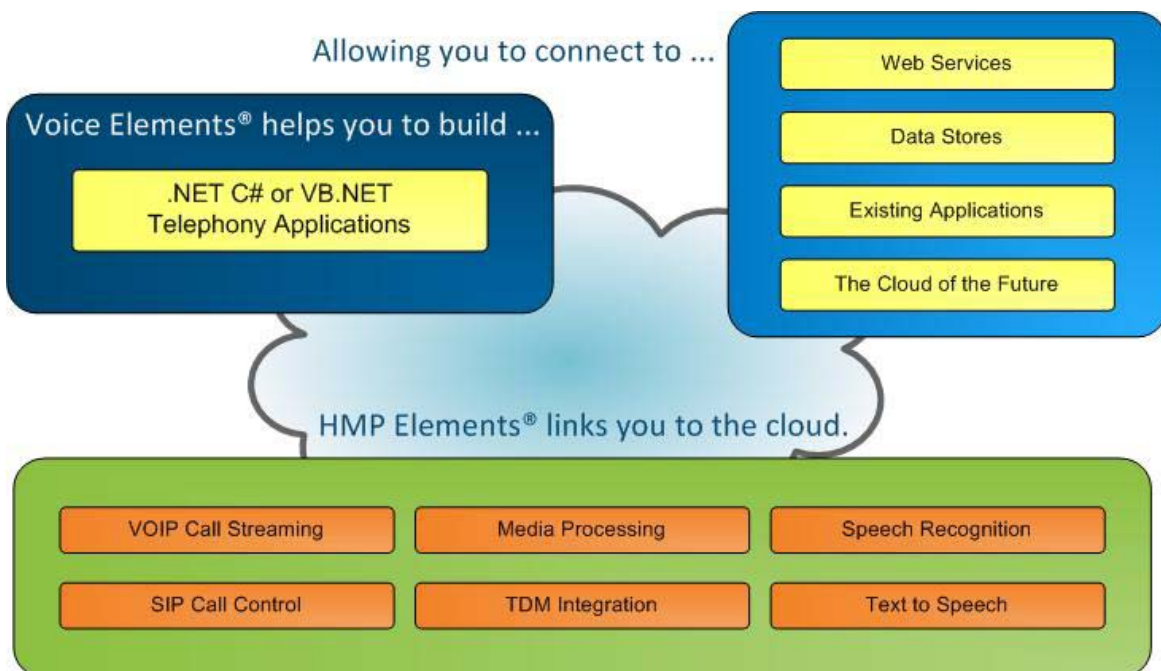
Allowing you to connect to ...

Web Services

Data Stores

Existing Applications

The Cloud of the Future

Voice Elements® helps you to build ...

.NET C# or VB.NET Telephony Applications

HMP Elements® links you to the cloud.

VOIP Call Streaming

Media Processing

Speech Recognition

SIP Call Control

TDM Integration

Text to Speech